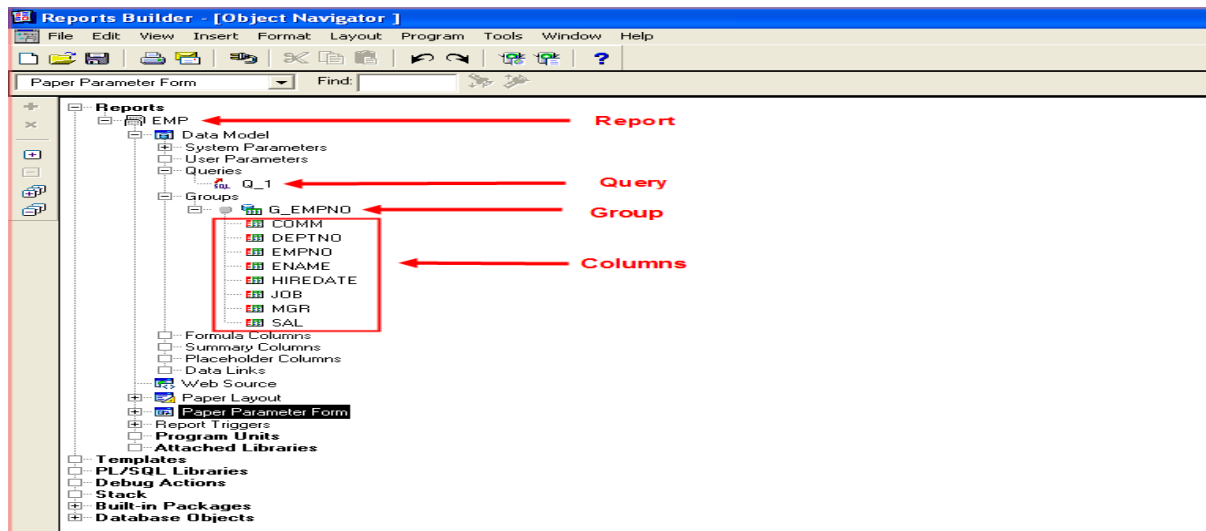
Reports Builder - [Object Navigator ]

File Edit View Insert Format Layout Program Tools Window Help

Paper Parameter Form

Find:

Reports
EMP
Data Model
System Parameters
User Parameters
Queries
Q_1
Groups
G_EMPNO
COMM
DEPTNO
EMPNO
ENAME
HIREDATE
JOB
MGR
SAL
Formula Columns
Summary Columns
Placeholder Columns
Data Links
Web Source
Paper Layout
Paper Parameter Form
Report Triggers
Program Units
Attached Libraries
Templates
PL/SQL Libraries
Debug Actions
Stack
Built-in Packages
Database Objects

Report
Query
Group
Columns